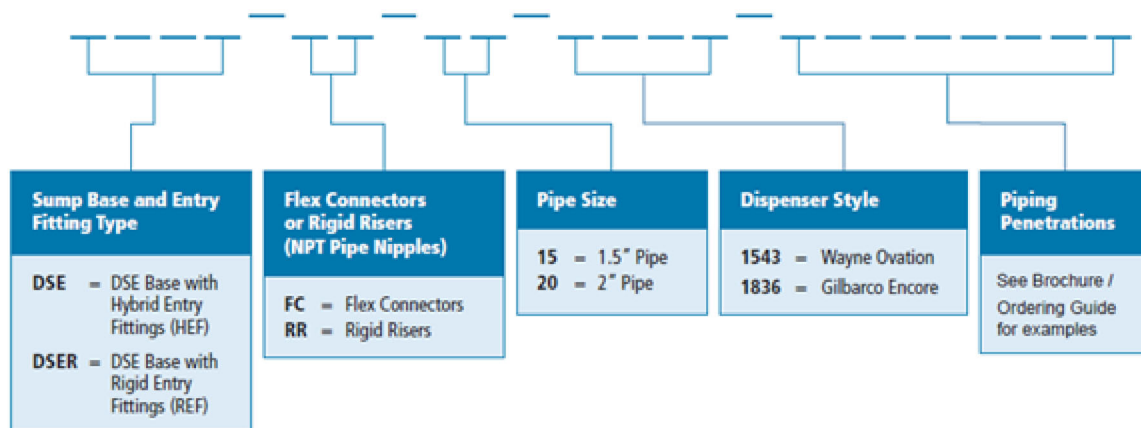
Sump Base and Entry Fitting Type

DSE = DSE Base with Hybrid Entry Fittings (HEF)

DSER = DSE Base with Rigid Entry Fittings (REF)

Flex Connectors or Rigid Risers (NPT Pipe Nipples)

FC = Flex Connectors
RR = Rigid Risers

Pipe Size

15 = 1.5″ Pipe
20 = 2″ Pipe

Dispenser Style

1543 = Wayne Ovation
1836 = Gilbarco Encore

Piping Penetrations

See Brochure / Ordering Guide for examples